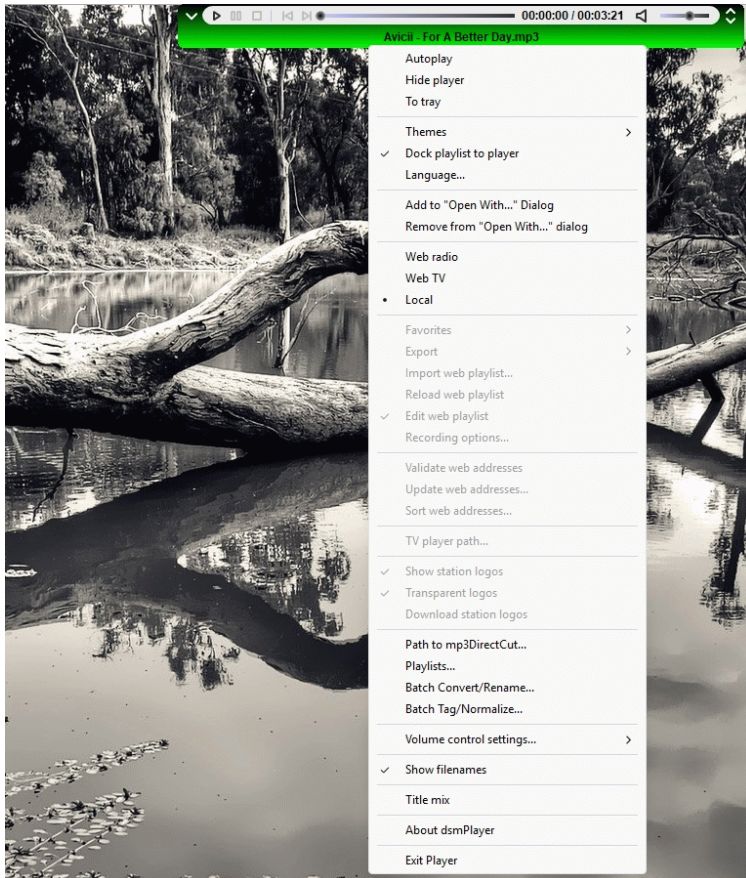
00:00:00 / 00:03:21

Avicii - For A Better Day.mp3

Autoplay
Hide player
To tray

Themes
✓ Dock playlist to player
Language...

Add to "Open With..." Dialog
Remove from "Open With..." dialog

Web radio
Web TV
• Local

Favorites
Export
Import web playlist...
Reload web playlist
✓ Edit web playlist
Recording options...

Validate web addresses
Update web addresses...
Sort web addresses...

TV player path...

✓ Show station logos
✓ Transparent logos
Download station logos

Path to mp3DirectCut...
Playlists...
Batch Convert/Rename...
Batch Tag/Normalize...

Volume control settings...

✓ Show filenames

Title mix

About dsmPlayer

Exit Player